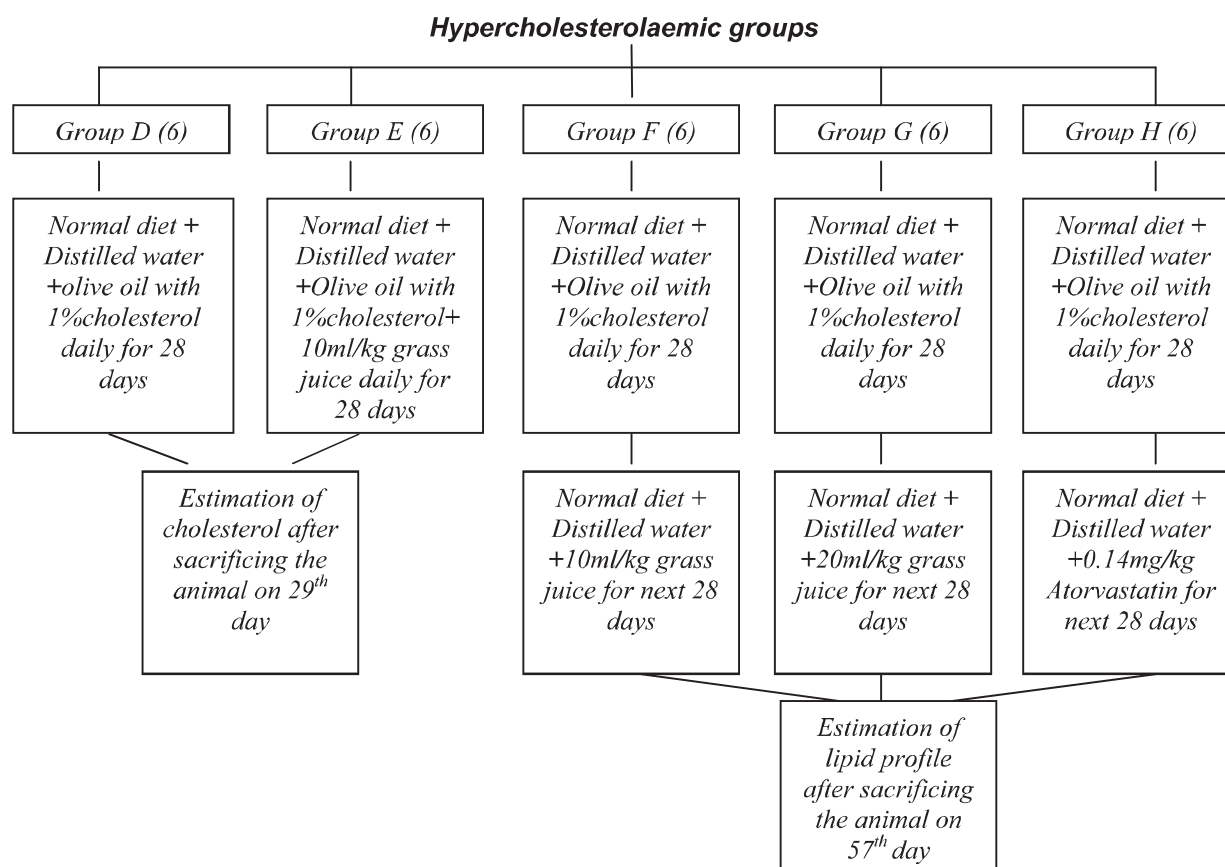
Hypercholesterolaemic groups

Group D (6)

Group E (6)

Group F (6)

Group G (6)

Group H (6)

Normal diet + Distilled water +olive oil with 1%cholesterol daily for 28 days

Normal diet + Distilled water +Olive oil with 1%cholesterol+ 10ml/kg grass juice daily for 28 days

Normal diet + Distilled water +Olive oil with 1%cholesterol daily for 28 days

Normal diet + Distilled water +Olive oil with 1%cholesterol daily for 28 days

Normal diet + Distilled water +Olive oil with 1%cholesterol daily for 28 days

Estimation of cholesterol after sacrificing the animal on 29$^{th}$ day

Normal diet + Distilled water +10ml/kg grass juice for next 28 days

Normal diet + Distilled water +20ml/kg grass juice for next 28 days

Normal diet + Distilled water +0.14mg/kg Atorvastatin for next 28 days

Estimation of lipid profile after sacrificing the animal on 57$^{th}$ day